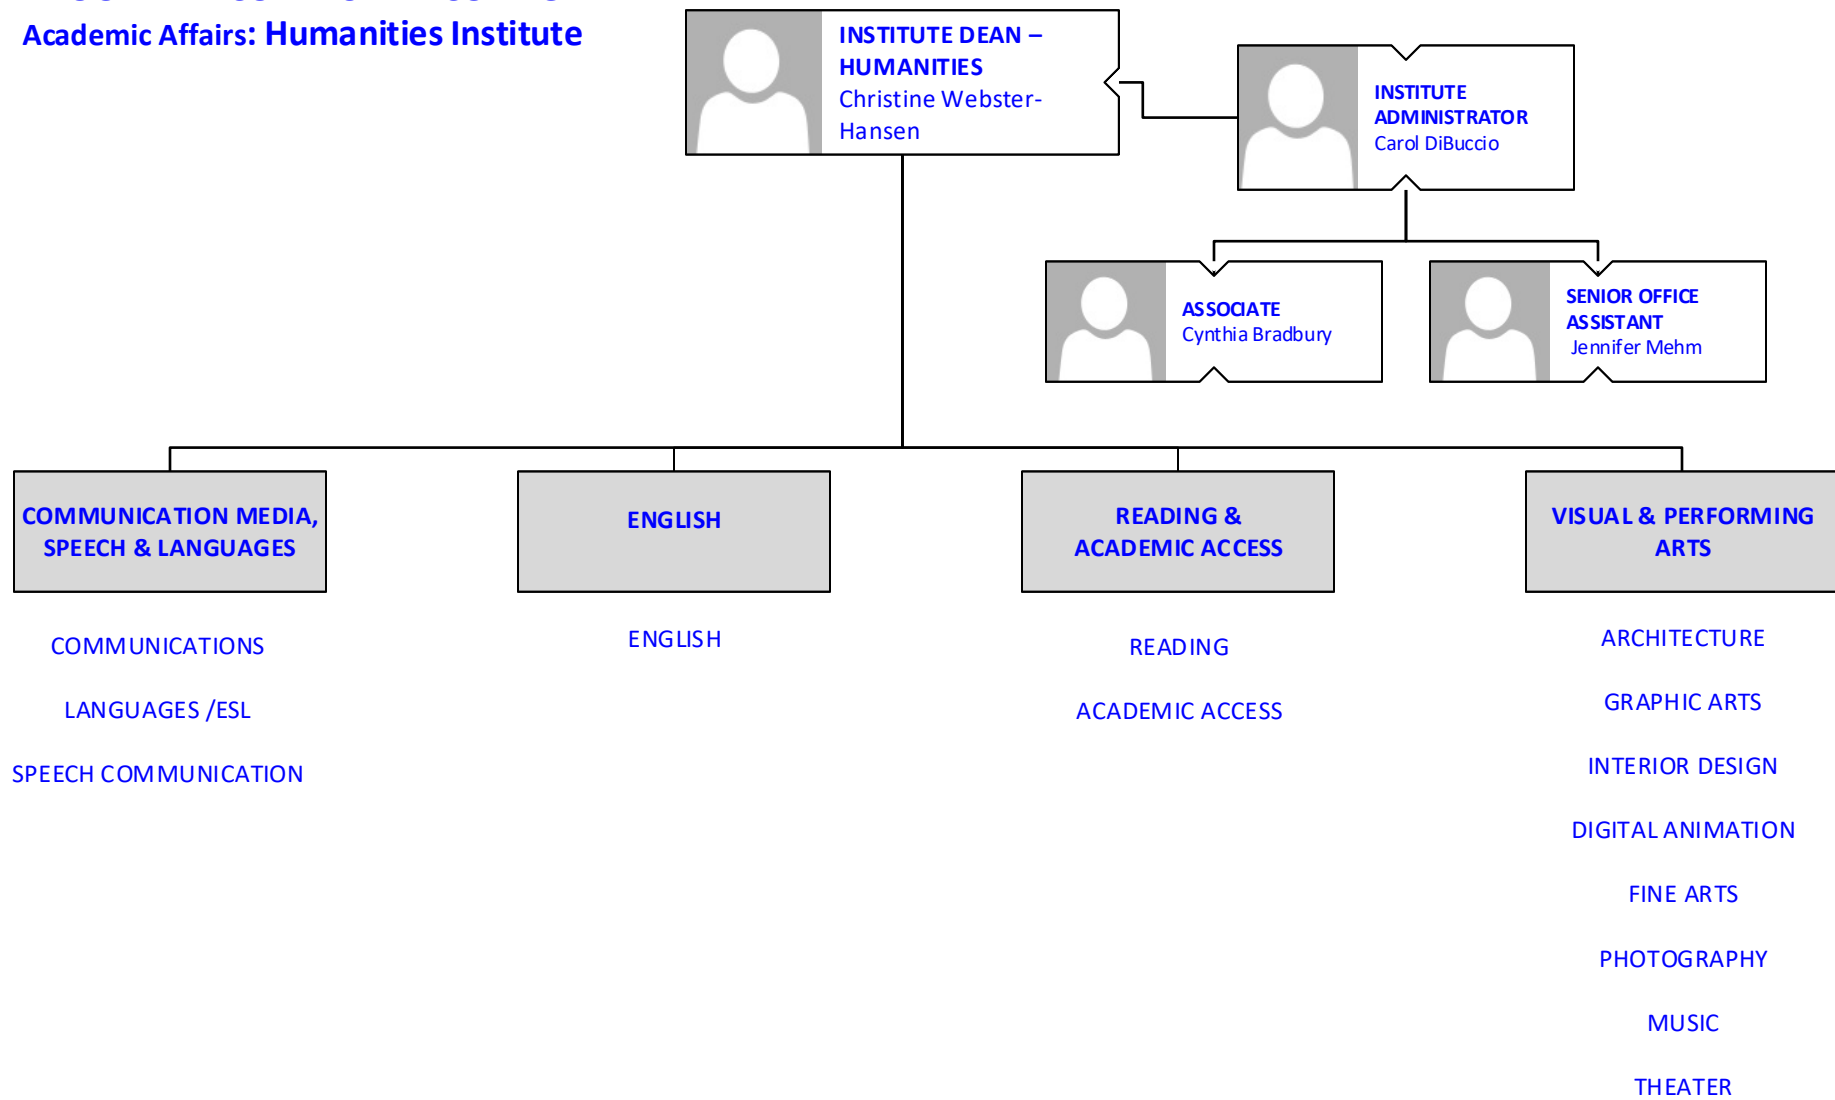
Academic Affairs: Humanities Institute

INSTITUTE DEAN – HUMANITIES
Christine Webster-Hansen

INSTITUTE ADMINISTRATOR
Carol DiBuccio

ASSOCIATE
Cynthia Bradbury

SENIOR OFFICE ASSISTANT
Jennifer Mehm

COMMUNICATION MEDIA, SPEECH & LANGUAGES

ENGLISH

READING & ACADEMIC ACCESS

VISUAL & PERFORMING ARTS

COMMUNICATIONS

LANGUAGES /ESL

SPEECH COMMUNICATION

ENGLISH

READING

ACADEMIC ACCESS

ARCHITECTURE

GRAPHIC ARTS

INTERIOR DESIGN

DIGITAL ANIMATION

FINE ARTS

PHOTOGRAPHY

MUSIC

THEATER